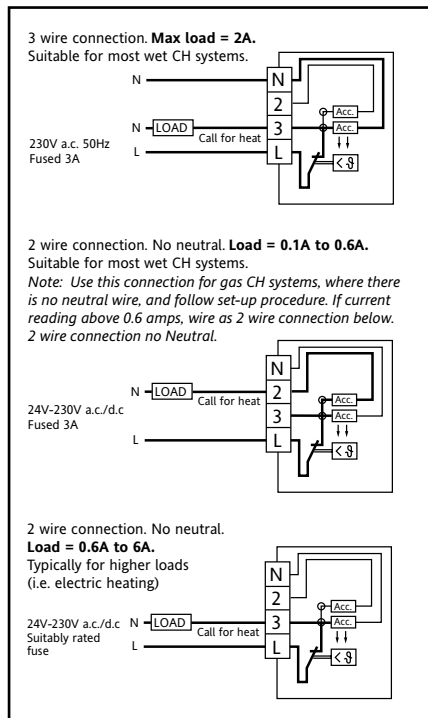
3 wire connection. **Max load = 2A.**
Suitable for most wet CH systems.

N

N LOAD Call for heat

230V a.c. 50Hz
Fused 3A

L

N
2
3
L

Acc.
Acc.

2 wire connection. No neutral. **Load = 0.1A to 0.6A.**
Suitable for most wet CH systems.
*Note: Use this connection for gas CH systems, where there is no neutral wire, and follow set-up procedure. If current reading above 0.6 amps, wire as 2 wire connection below. 2 wire connection no Neutral.*

N LOAD Call for heat

24V-230V a.c./d.c
Fused 3A

L

N
2
3
L

Acc.
Acc.

2 wire connection. No neutral.
**Load = 0.6A to 6A.**
Typically for higher loads (i.e. electric heating)

24V-230V a.c./d.c
Suitably rated fuse

N LOAD Call for heat

L

N
2
3
L

Acc.
Acc.